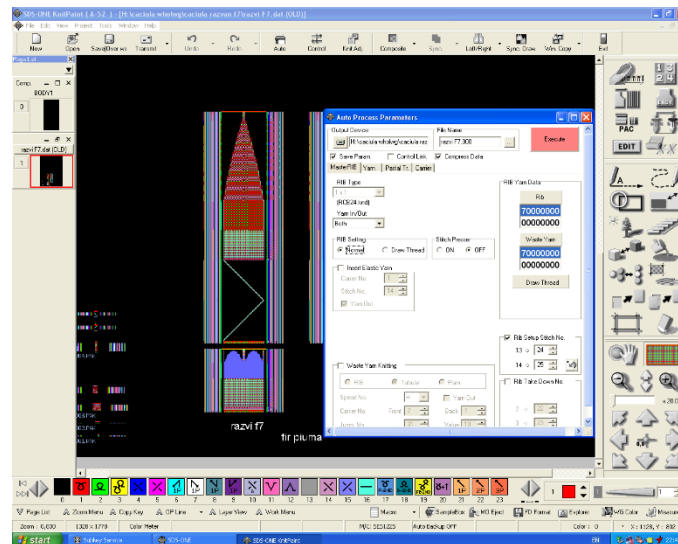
SDS-ONE KnitPaint [ A-52 ] - [H:\caciula wholeg\caciula razvan f7\razvi F7.dat (OLD)]

File Edit View Project Tools Window Help

New Open Save(Over w) Transmit Undo Redo Auto Control Knit Ad. Compose Sync Left/Right Sync Draw Win Copy Exit

Page List

BODY1

razvi F7.dat (OLD)

PAC

EDIT

Auto Process Parameters

Output Device

H:\caciula wholeg\caciula raz

File Name

razvi F7.000

Execute

Save Param. Control Link Compress Data

Master/RIB Yarn Partial Tc Carrier

RIB Type

1x1

(RCS/24 knit)

Yarn In/Out

Both

RIB Setting

Normal Draw Thread

Stitch Presser

ON OFF

Insert Elastic Yarn

Carrier No.

Stitch No.

Yarn Out

RIB Yarn Data

Rib

70000000

00000000

Waste Yarn

70000000

00000000

Draw Thread

Rib Setup Stitch No.

13 -> 24

14 -> 25

Waste Yarn Knitting

Rib Tubular Plain

Speed No.

Carrier No. Front Back

Rib Take Down No.

razvi f7

fir pluma

0 1 2 3 4 5 6 7 8 9 10 11 12 13 14 15 16 17 18 19 20 21 22 23

Page List Zoom Menu Copy Key OP Line Layer View Work Menu Macro Sample Box MO Eject FD Format Explorer WG Color Measure

Zoom : 0.830 1328 x 1779 Color Meter M/C SES122S Auto BackUp OFF Color : 0 X : 1128, Y : 892

start